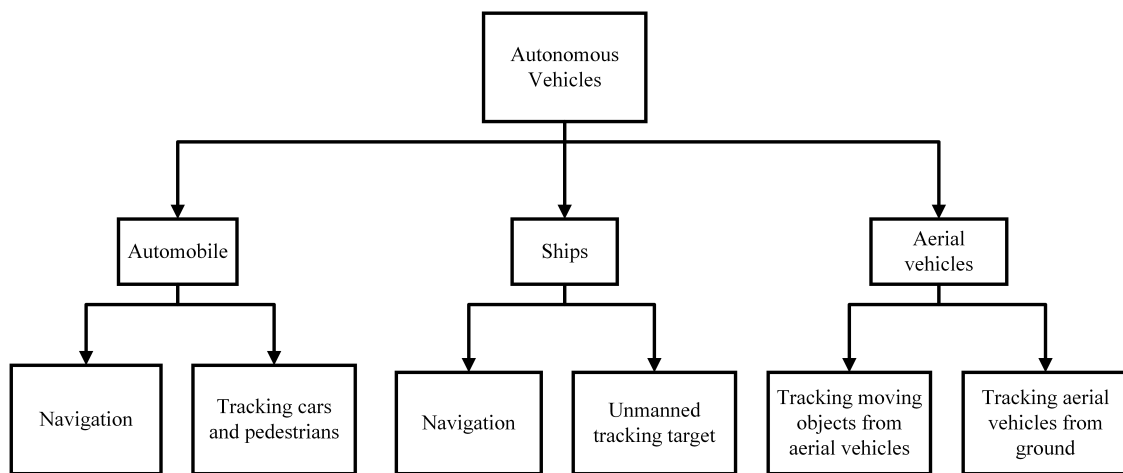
Autonomous Vehicles

Automobile

Ships

Aerial vehicles

Navigation

Tracking cars and pedestrians

Navigation

Unmanned tracking target

Tracking moving objects from aerial vehicles

Tracking aerial vehicles from ground